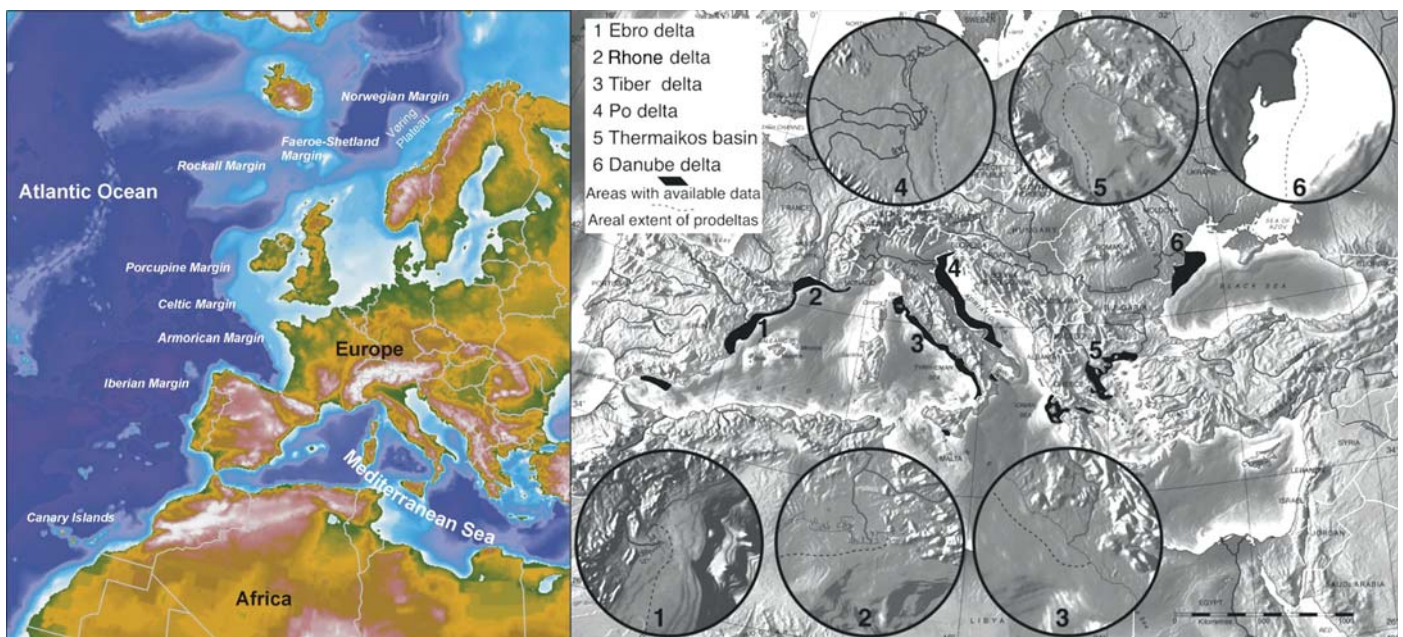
Atlantic Ocean
Norwegian Margin
Faeroe-Shetland Margin
Vøring Plateau
Rockall Margin
Porcupine Margin
Celtic Margin
Armorican Margin
Iberian Margin
Europe
Mediterranean Sea
Canary Islands
Africa

1 Ebro delta
2 Rhone delta
3 Tiber delta
4 Po delta
5 Thermaikos basin
6 Danube delta
Areas with available data
Areal extent of prodeltas

4
5
6
1
2
3

BLACK SEA
SEA OF AZOV
SYRIA
LEBANON
ISRAEL
JORDAN
SAUDI ARABIA
EGYPT
LIBYA
MALTA
UKRAINE
34°
34°
32°
40°